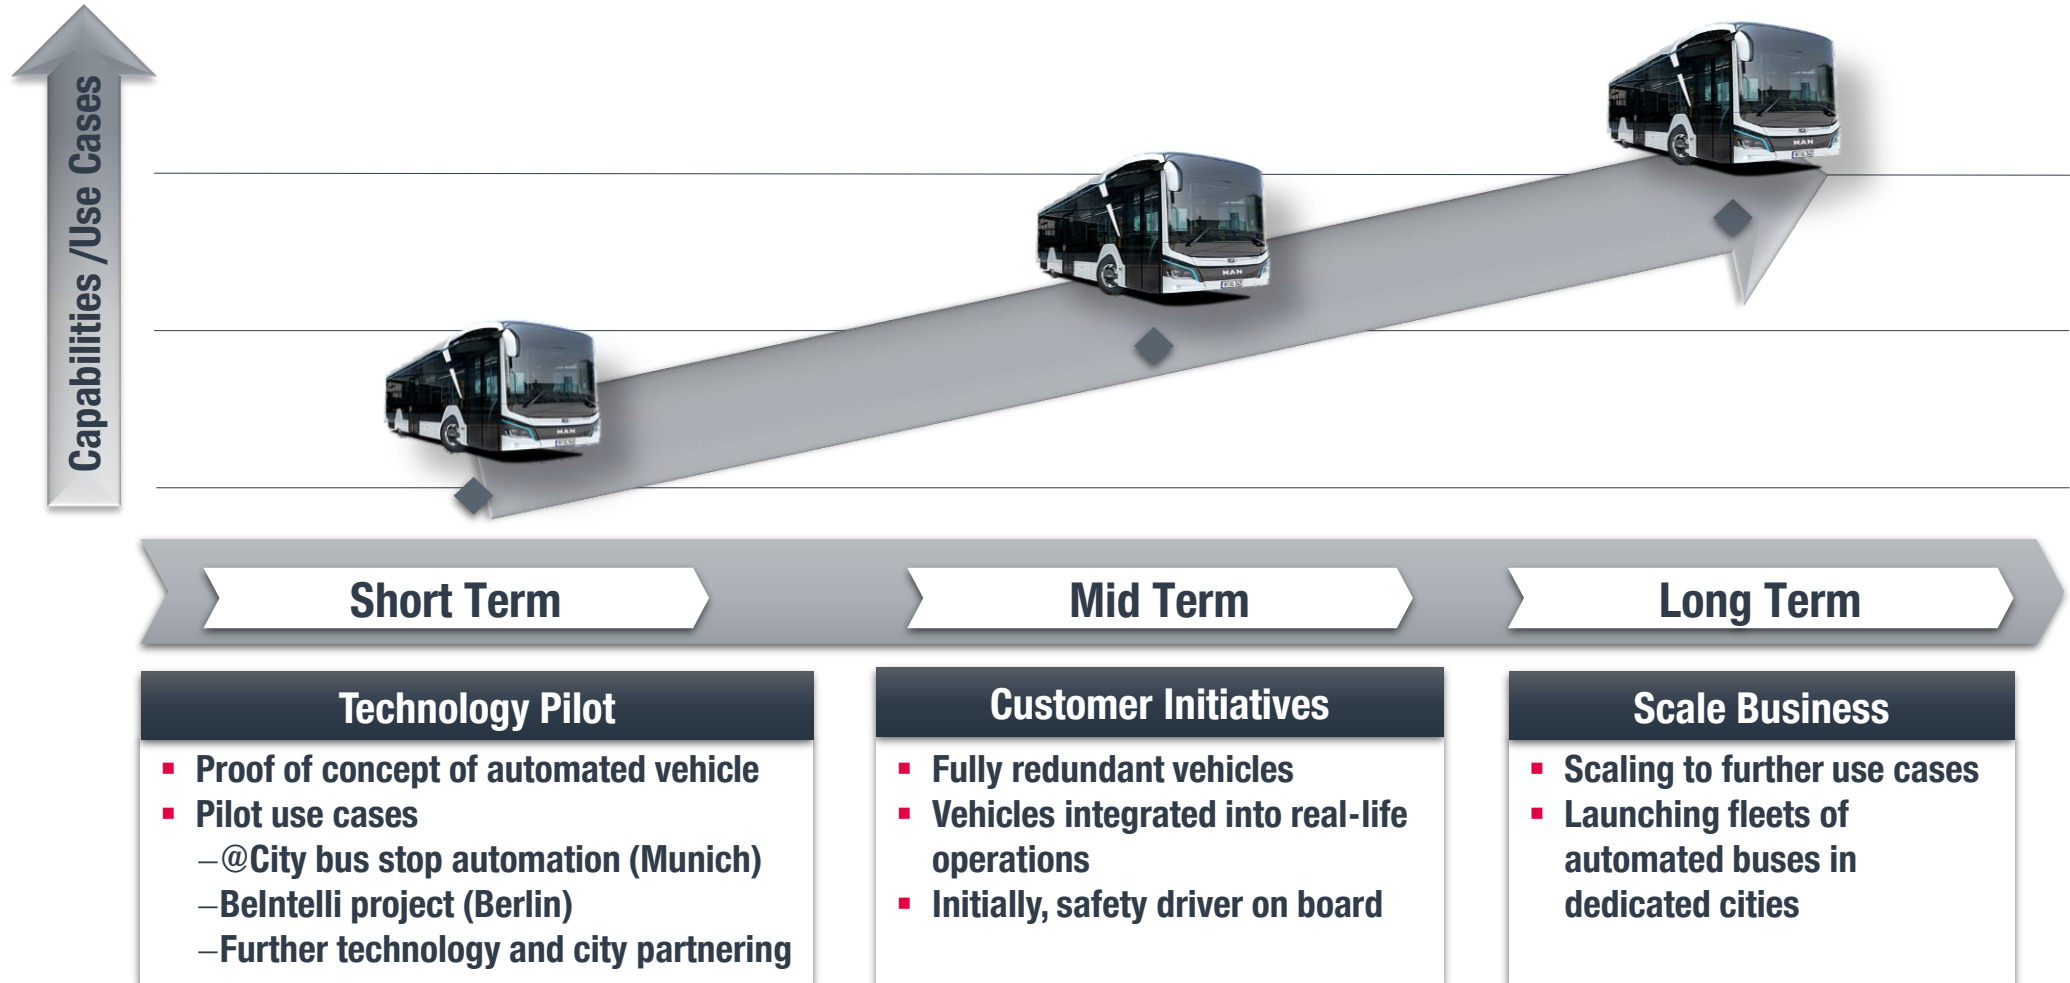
Capabilities /Use Cases

MAN

Short Term

Mid Term

Long Term

Technology Pilot

- Proof of concept of automated vehicle
- Pilot use cases
–@City bus stop automation (Munich)
–BeIntelli project (Berlin)
–Further technology and city partnering

Customer Initiatives

- Fully redundant vehicles
- Vehicles integrated into real-life operations
- Initially, safety driver on board

Scale Business

- Scaling to further use cases
- Launching fleets of automated buses in dedicated cities